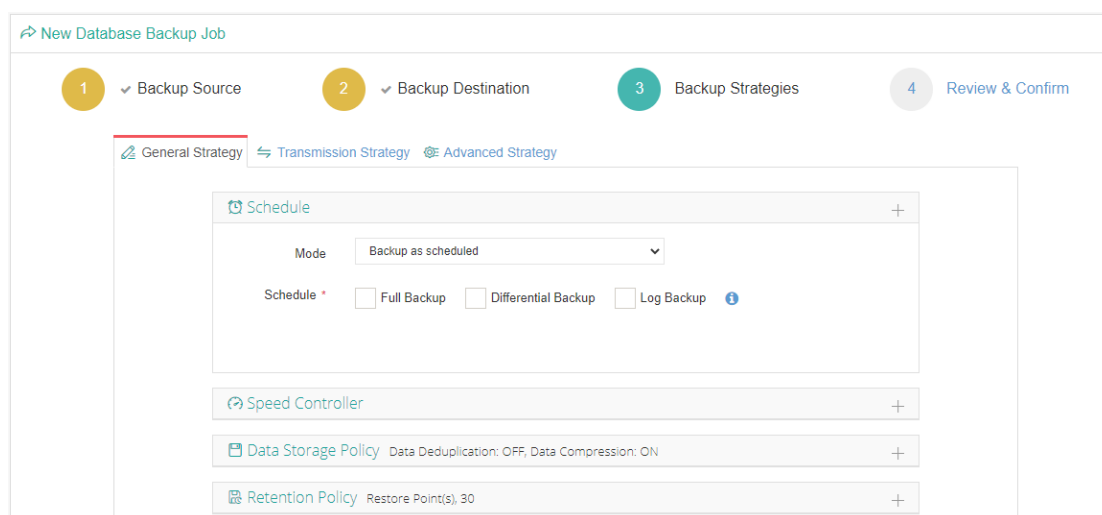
New Database Backup Job

1 Backup Source
2 Backup Destination
3 Backup Strategies
4 Review & Confirm

General Strategy
Transmission Strategy
Advanced Strategy

Schedule

Mode
Backup as scheduled

Schedule *
Full Backup
Differential Backup
Log Backup

Speed Controller

Data Storage Policy Data Deduplication: OFF, Data Compression: ON

Retention Policy Restore Point(s), 30